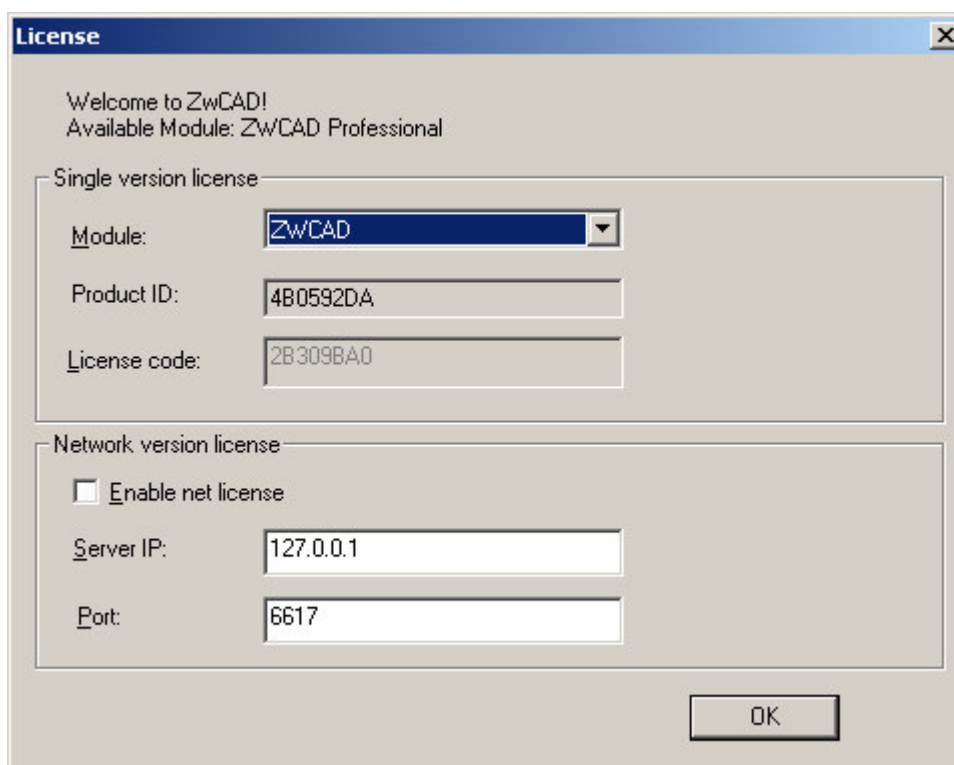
License

Welcome to ZwCAD!
Available Module: ZWCAD Professional

Single version license

Module: ZWCAD

Product ID: 4B0592DA

License code: 2B309BA0

Network version license

Enable net license

Server IP: 127.0.0.1

Port: 6617

OK